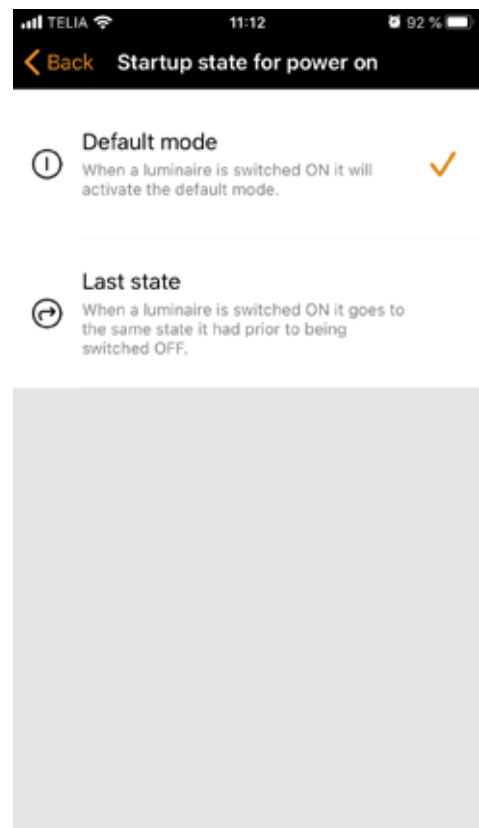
TELIA 11:12 92 %

< Back Startup state for power on

Default mode
When a luminaire is switched ON it will activate the default mode.

Last state
When a luminaire is switched ON it goes to the same state it had prior to being switched OFF.